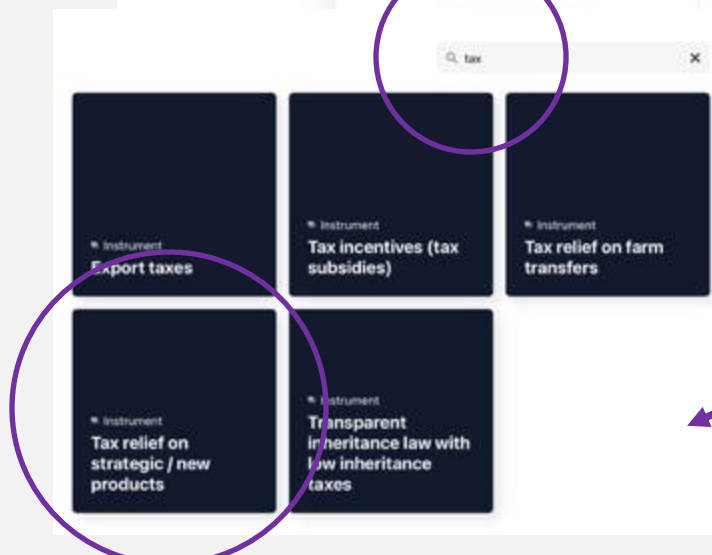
tax
×

Instrument
Export taxes

Instrument
Tax incentives (tax subsidies)

Instrument
Tax relief on farm transfers

Instrument
Tax relief on strategic / new products

Instrument
Transparent inheritance law with low inheritance taxes